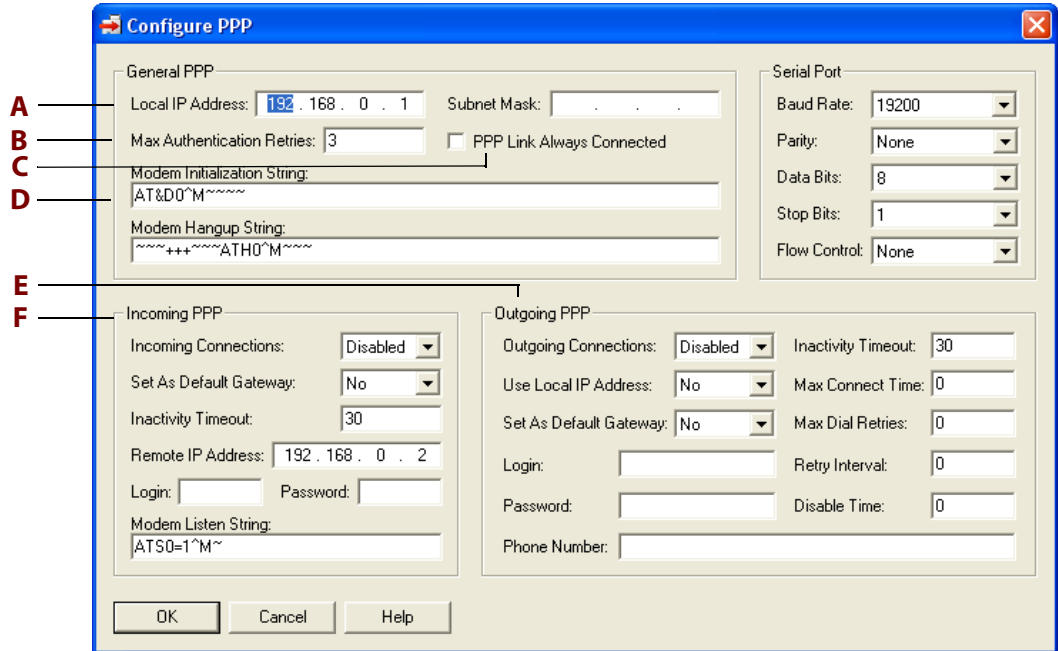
Configure PPP

General PPP

A Local IP Address: 192 . 168 . 0 . 1

Subnet Mask: . . .

B Max Authentication Retries: 3

C PPP Link Always Connected

Modem Initialization String:

D AT&D0^M~~~~

Modem Hangup String:

~~~+++~~~ATH0^M~~~

Serial Port

Baud Rate: 19200

Parity: None

Data Bits: 8

Stop Bits: 1

Flow Control: None

E

F Incoming PPP

Incoming Connections: Disabled

Set As Default Gateway: No

Inactivity Timeout: 30

Remote IP Address: 192 . 168 . 0 . 2

Login:

Password:

Modem Listen String:

ATS0=1^M~

Outgoing PPP

Outgoing Connections: Disabled

Use Local IP Address: No

Set As Default Gateway: No

Login:

Password:

Phone Number:

Inactivity Timeout: 30

Max Connect Time: 0

Max Dial Retries: 0

Retry Interval: 0

Disable Time: 0

OK Cancel Help